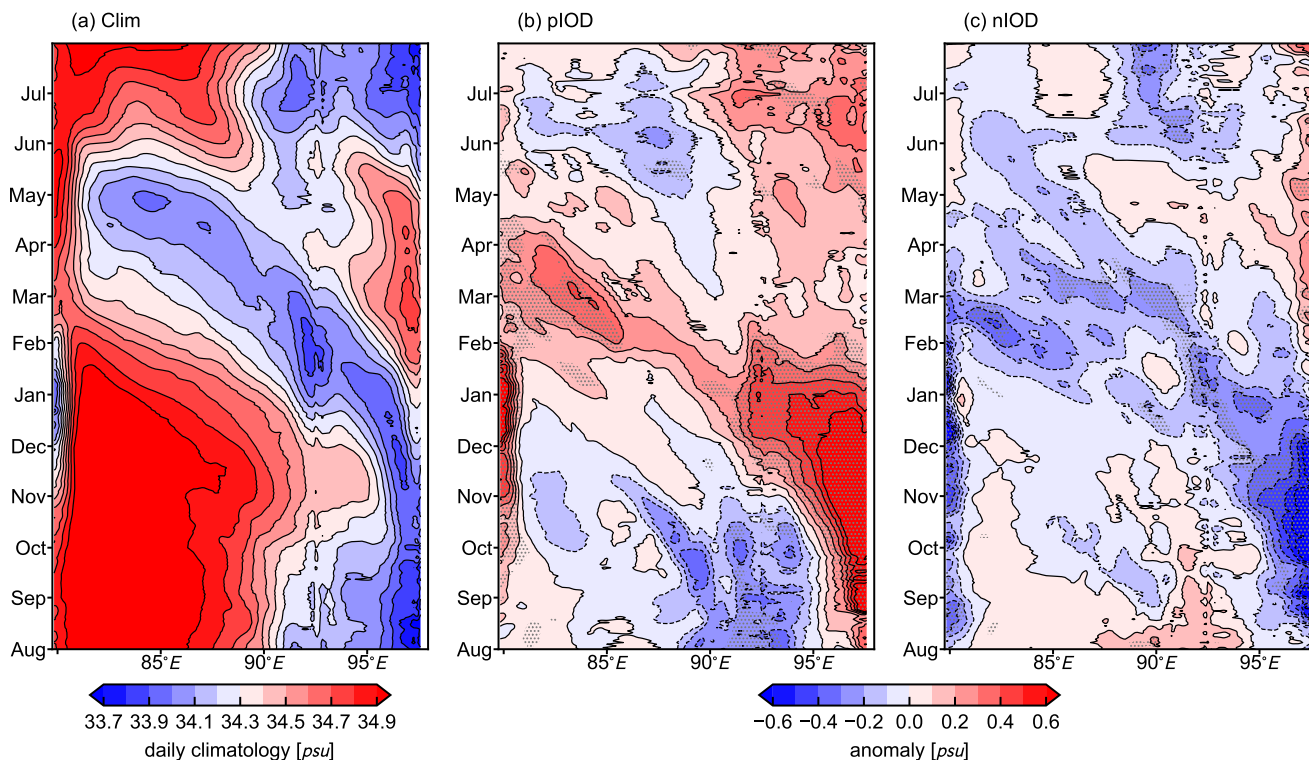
(a) Clim

Jul
Jun
May
Apr
Mar
Feb
Jan
Dec
Nov
Oct
Sep
Aug

85°$E$ 90°$E$ 95°$E$

(b) pIOD

Jul
Jun
May
Apr
Mar
Feb
Jan
Dec
Nov
Oct
Sep
Aug

85°$E$ 90°$E$ 95°$E$

(c) nIOD

Jul
Jun
May
Apr
Mar
Feb
Jan
Dec
Nov
Oct
Sep
Aug

85°$E$ 90°$E$ 95°

33.7 33.9 34.1 34.3 34.5 34.7 34.9

daily climatology [$psu$]

−0.6 −0.4 −0.2 0.0 0.2 0.4 0.6

anomaly [$psu$]